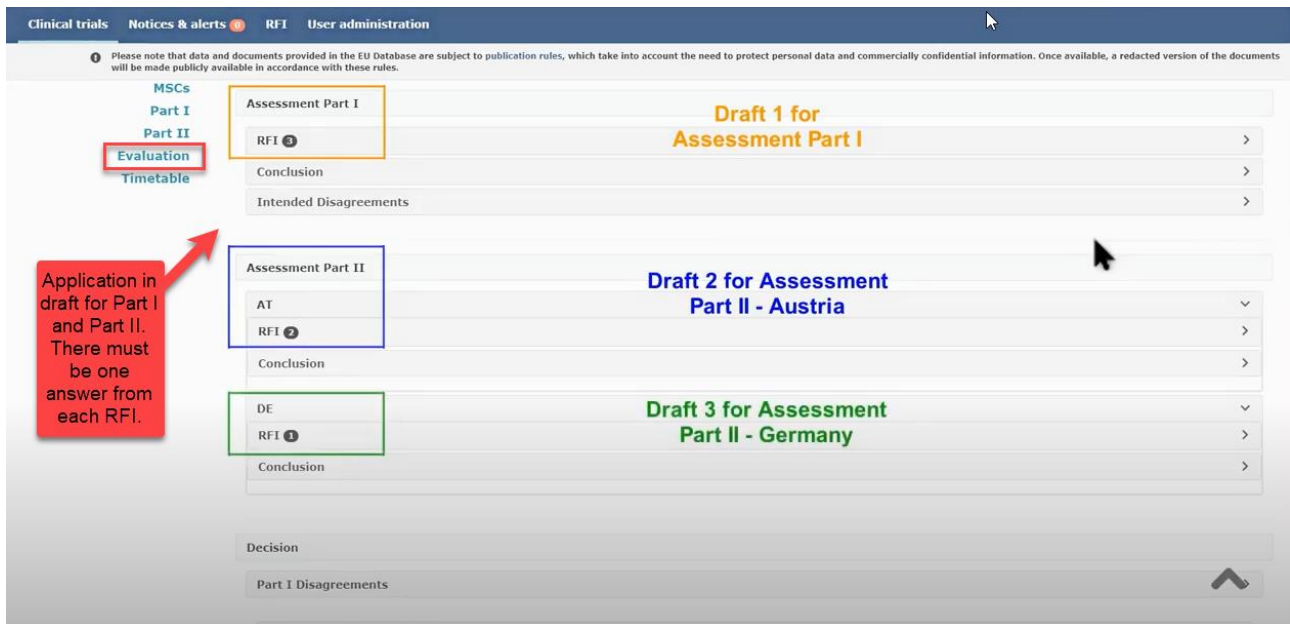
Clinical trials Notices & alerts 0 RFI User administration

Please note that data and documents provided in the EU Database are subject to publication rules, which take into account the need to protect personal data and commercially confidential information. Once available, a redacted version of the documents will be made publicly available in accordance with these rules.

MSCs
Part I
Part II
Evaluation
Timetable

Application in draft for Part I and Part II. There must be one answer from each RFI.

Assessment Part I
Draft 1 for Assessment Part I
RFI 3
Conclusion
Intended Disagreements

Assessment Part II
Draft 2 for Assessment Part II - Austria
AT
RFI 2
Conclusion

DE
Draft 3 for Assessment Part II - Germany
RFI 1
Conclusion

Decision
Part I Disagreements